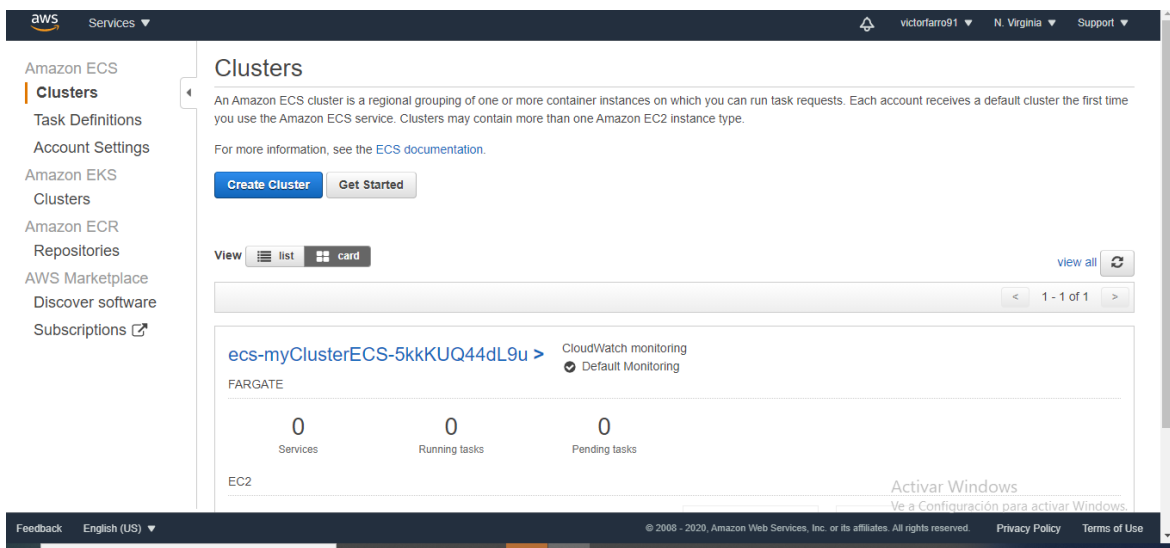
aws Services ▼ victorfarro91 ▼ N. Virginia ▼ Support ▼

Amazon ECS
Clusters
Task Definitions
Account Settings
Amazon EKS
Clusters
Amazon ECR
Repositories
AWS Marketplace
Discover software
Subscriptions

Clusters

An Amazon ECS cluster is a regional grouping of one or more container instances on which you can run task requests. Each account receives a default cluster the first time you use the Amazon ECS service. Clusters may contain more than one Amazon EC2 instance type.

For more information, see the ECS documentation.

Create Cluster Get Started

View list card

view all

< 1 - 1 of 1 >

ecs-myClusterECS-5kkKUQ44dL9u >
FARGATE

CloudWatch monitoring
Default Monitoring

0
Services

0
Running tasks

0
Pending tasks

EC2

Activar Windows
Ve a Configuración para activar Windows.

Feedback English (US) ▼ © 2008 - 2020, Amazon Web Services, Inc. or its affiliates. All rights reserved. Privacy Policy Terms of Use